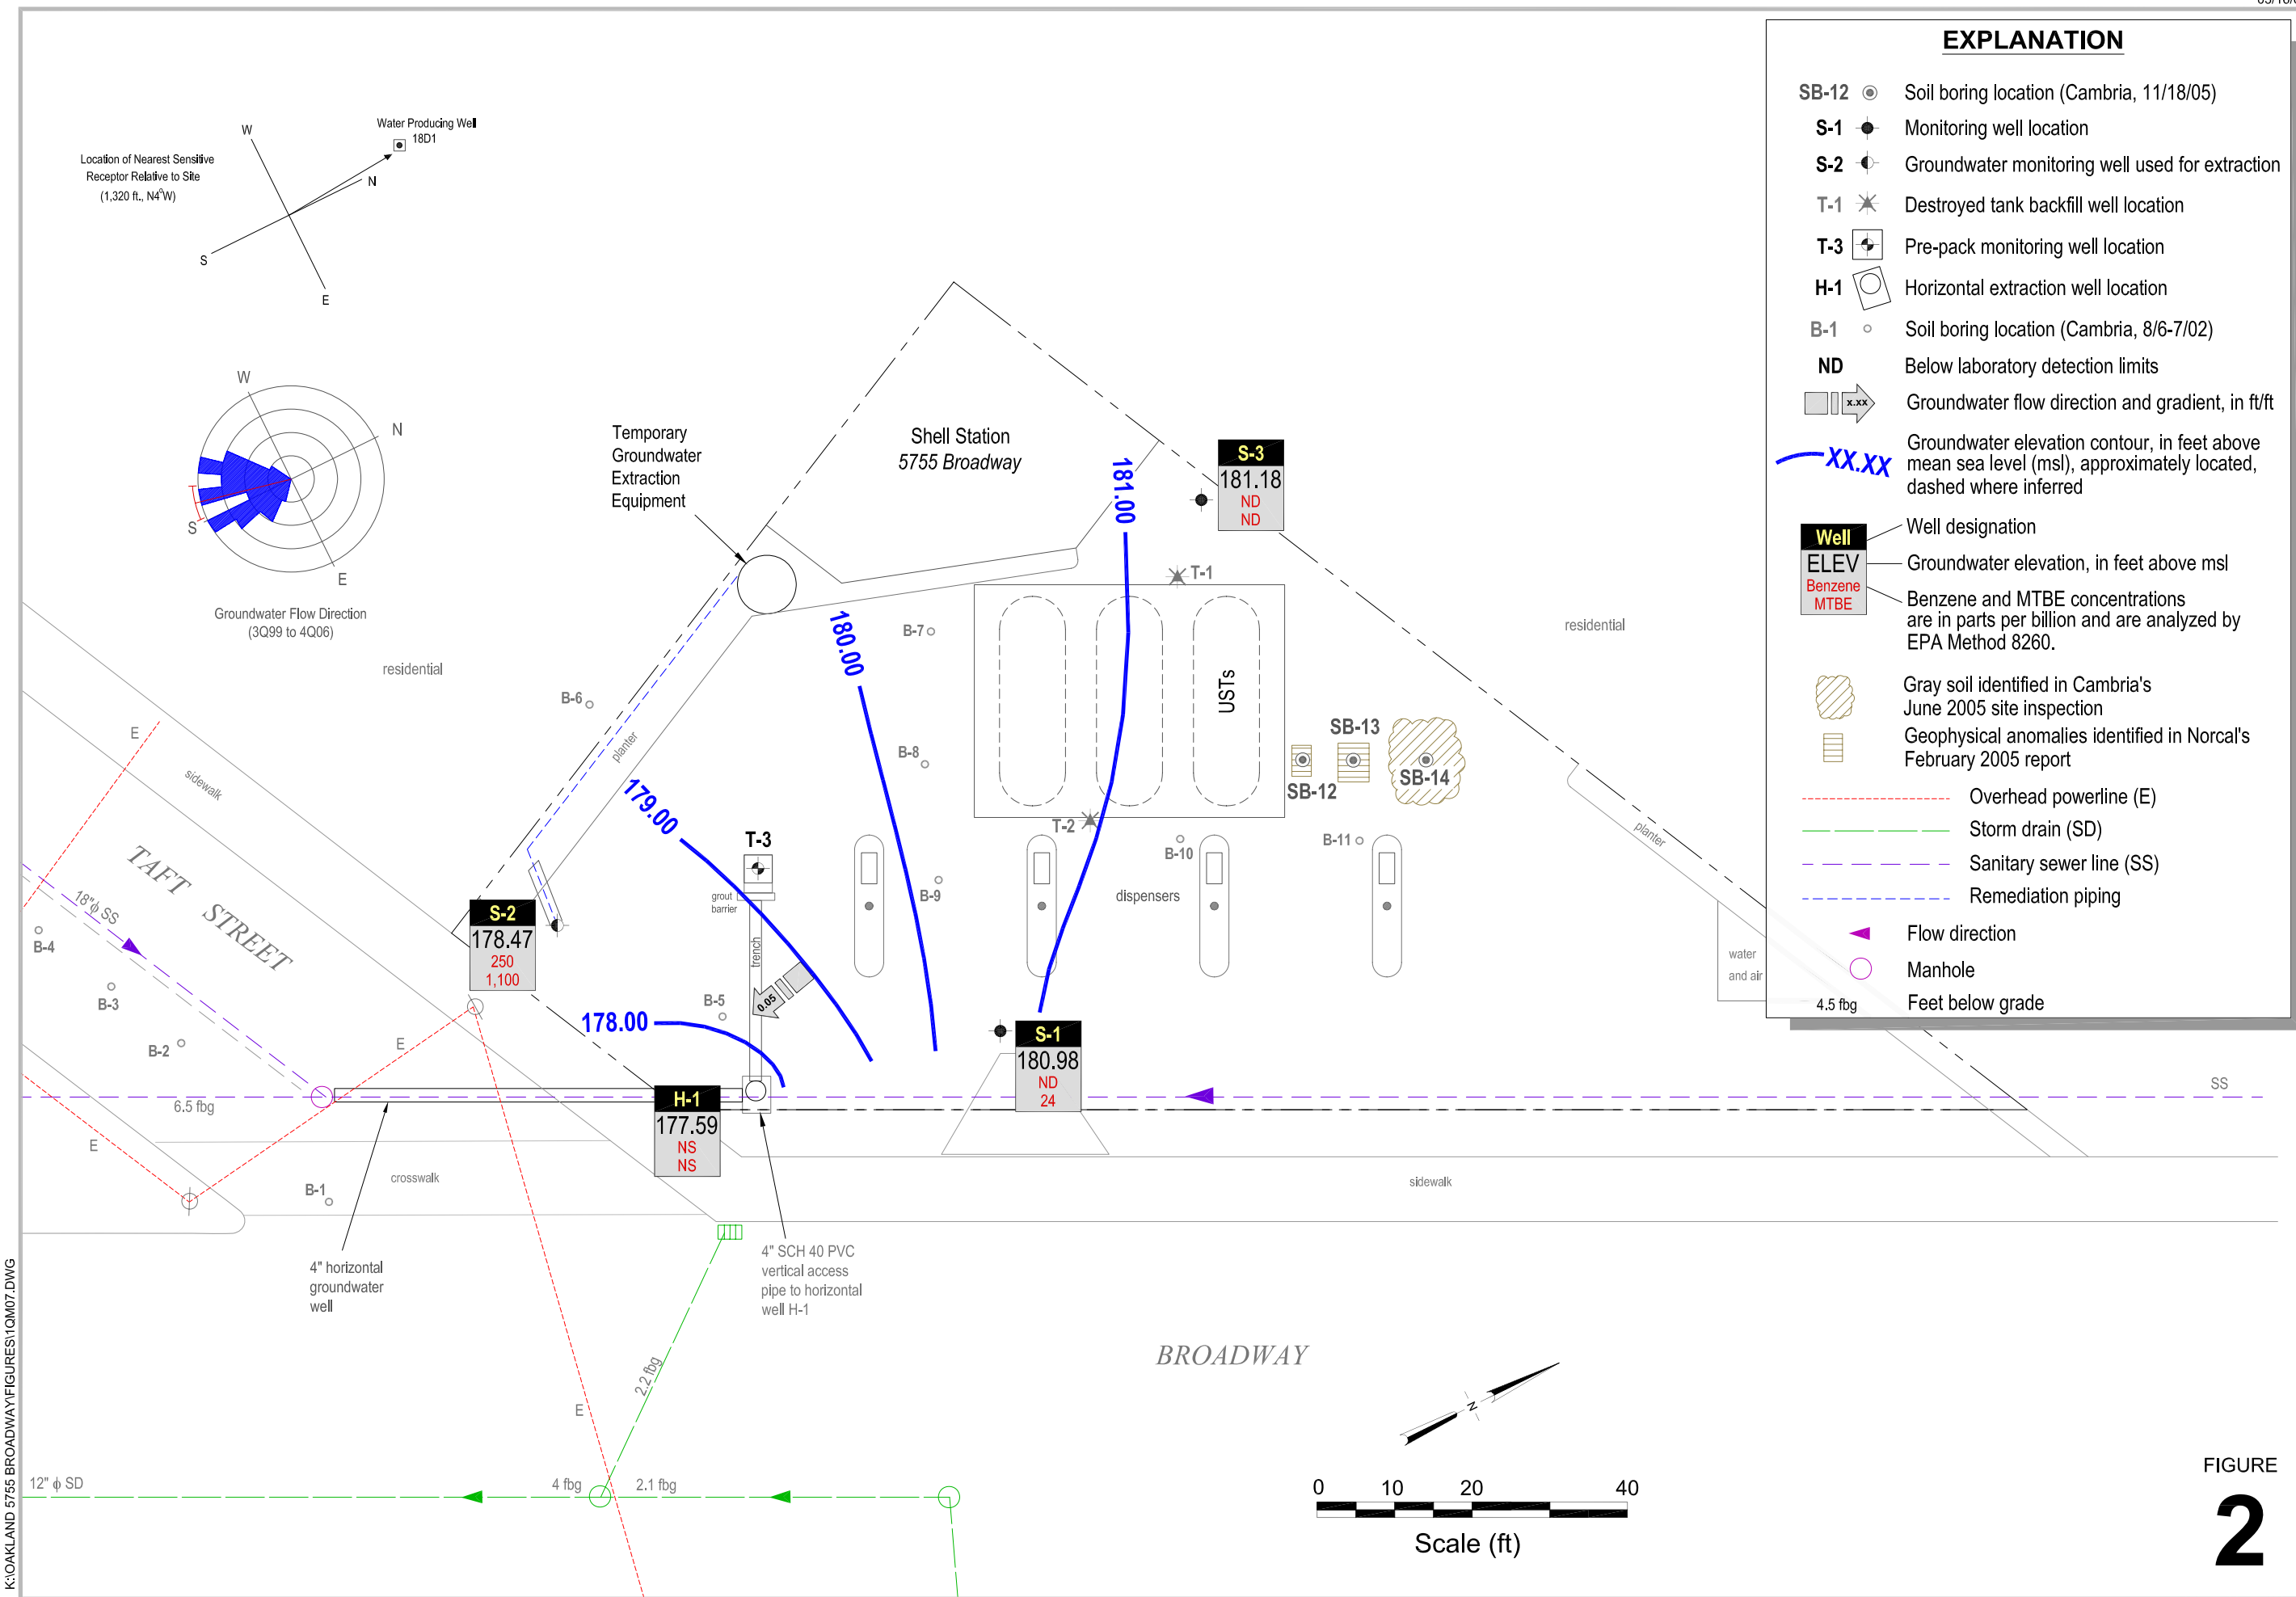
EXPLANATION

SB-12 Soil boring location (Cambria, 11/18/05)
S-1 Monitoring well location
S-2 Groundwater monitoring well used for extraction
T-1 Destroyed tank backfill well location
T-3 Pre-pack monitoring well location
H-1 Horizontal extraction well location
B-1 Soil boring location (Cambria, 8/6-7/02)
ND Below laboratory detection limits
x.xx Groundwater flow direction and gradient, in ft/ft
XX.XX Groundwater elevation contour, in feet above mean sea level (msl), approximately located, dashed where inferred
Well Well designation
ELEV Groundwater elevation, in feet above msl
Benzene MTBE Benzene and MTBE concentrations are in parts per billion and are analyzed by EPA Method 8260.
Gray soil identified in Cambria's June 2005 site inspection
Geophysical anomalies identified in Norcal's February 2005 report
Overhead powerline (E)
Storm drain (SD)
Sanitary sewer line (SS)
Remediation piping
Flow direction
Manhole
4.5 fbg Feet below grade

Water Producing Well 18D1
Location of Nearest Sensitive Receptor Relative to Site (1,320 ft., N4°W)
W N S E

W N S E
Groundwater Flow Direction (3Q99 to 4Q06)

residential

Temporary Groundwater Extraction Equipment

Shell Station 5755 Broadway

S-3 181.18 ND ND
181.00
180.00
179.00
178.00
T-1
B-7
B-8
B-9
B-6
USTs
SB-13
SB-12
SB-14
T-2
B-10
B-11
dispensers
residential
planter
planter
T-3
grout barrier
trench
0.05
B-5
S-2 178.47 250 1,100
S-1 180.98 ND 24
H-1 177.59 NS NS
E
sidewalk
TAFT STREET
18" ϕ SS
B-4
B-3
B-2
E
6.5 fbg
E
B-1
crosswalk
4" horizontal groundwater well
4" SCH 40 PVC vertical access pipe to horizontal well H-1
water and air
SS
sidewalk
BROADWAY
2.2 fbg
E
12" ϕ SD
4 fbg
2.1 fbg
N
0 10 20 40
Scale (ft)
FIGURE
2
K:\OAKLAND 5755 BROADWAY\FIGURES\1Q07.DWG